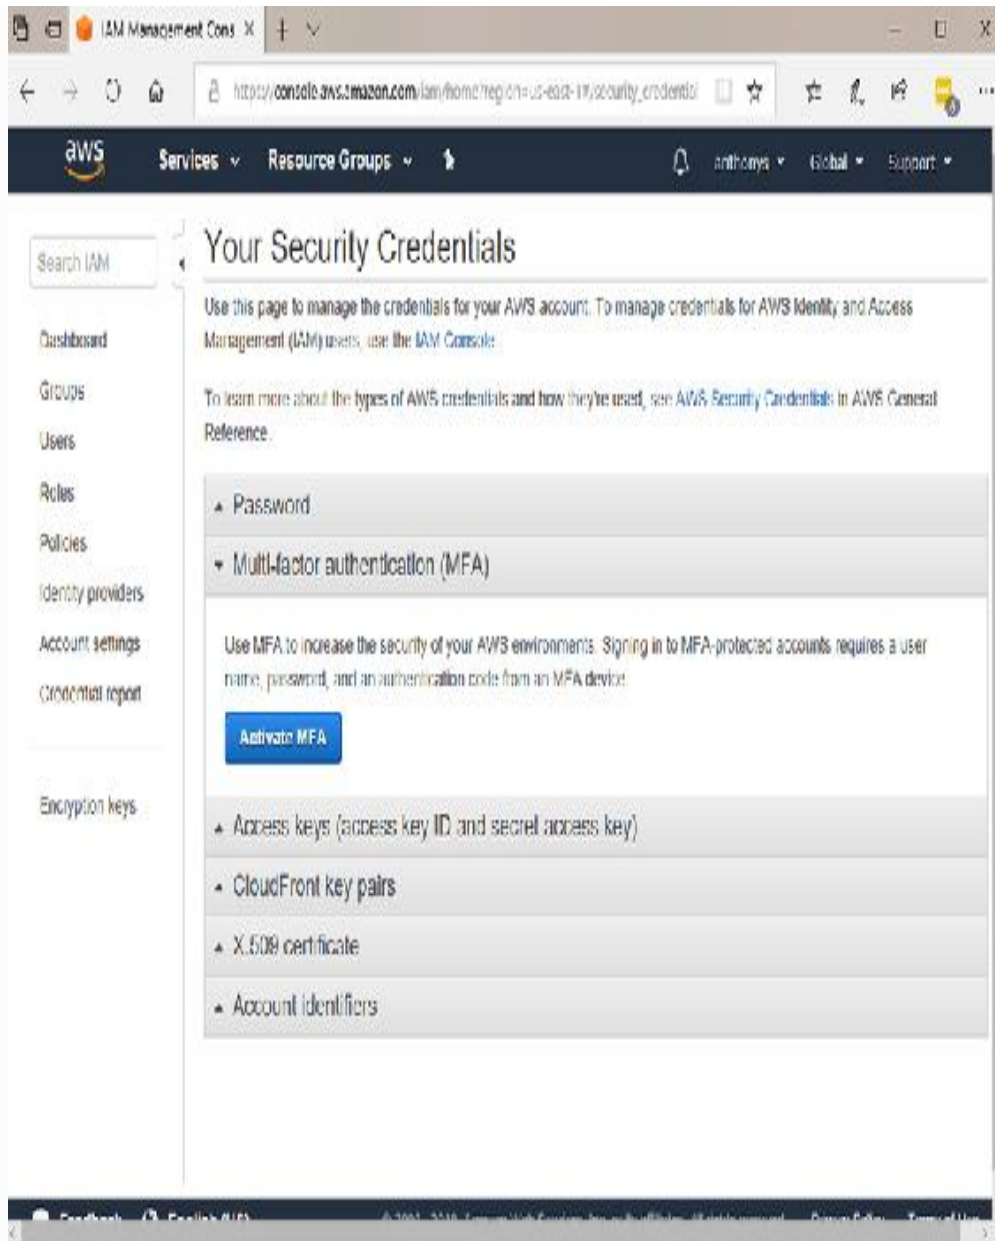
IAM Management Cons X

https://console.aws.amazon.com/iam/home?region=us-east-1#/security_credential

aws

Services

Resource Groups

anthonys

Global

Support

Search IAM

Dashboard

Groups

Users

Roles

Policies

Identity providers

Account settings

Credential report

Encryption keys

Your Security Credentials

Use this page to manage the credentials for your AWS account. To manage credentials for AWS Identity and Access Management (IAM) users, use the IAM Console.

To learn more about the types of AWS credentials and how they're used, see AWS Security Credentials in AWS General Reference.

Password

Multi-factor authentication (MFA)

Use MFA to increase the security of your AWS environments. Signing in to MFA-protected accounts requires a user name, password, and an authentication code from an MFA device.

Activate MFA

Access keys (access key ID and secret access key)

CloudFront key pairs

X.509 certificate

Account identifiers

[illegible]